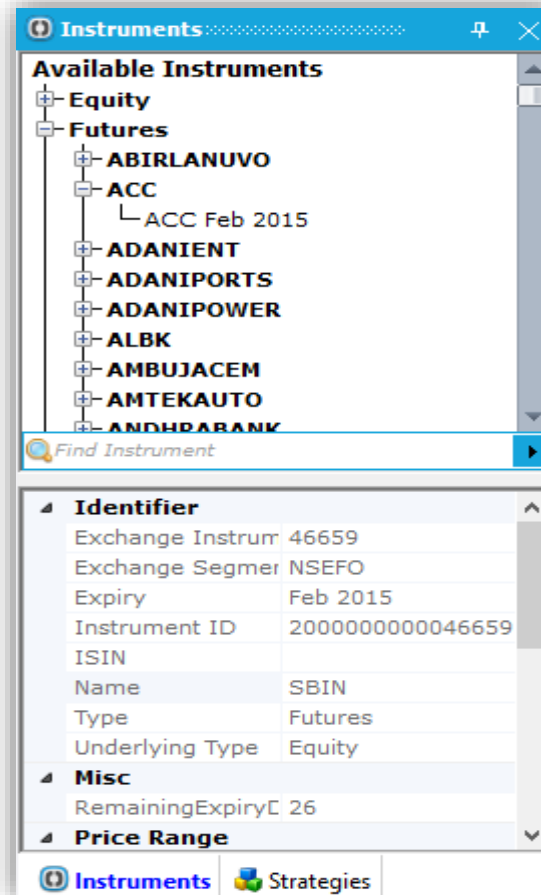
Instruments

Available Instruments
Equity
Futures
ABIRLANUVO
ACC
ACC Feb 2015
ADANIENT
ADANIPORTS
ADANIPOWER
ALBK
AMBUJACEM
AMTEKAUTO
ANDHRABANK

Find Instrument

Identifier

| | |
|---|---|
| Exchange Instrum | 46659 |
| Exchange Segmer | NSEFO |
| Expiry | Feb 2015 |
| Instrument ID | 2000000000046659 |
| ISIN | |
| Name | SBIN |
| Type | Futures |
| Underlying Type | Equity |

Misc

| | |
|---|---|
| RemainingExpiryD | 26 |

Price Range

Instruments Strategies